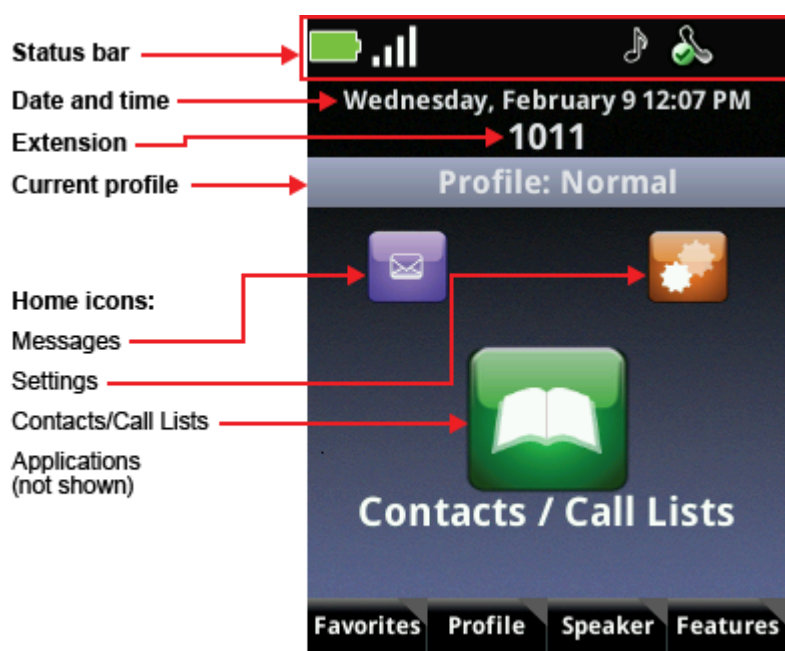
Status bar

Date and time

Extension

Current profile

Home icons:

Messages

Settings

Contacts/Call Lists

Applications (not shown)

Wednesday, February 9 12:07 PM

1011

Profile: Normal

Contacts / Call Lists

Favorites | Profile | Speaker | Features